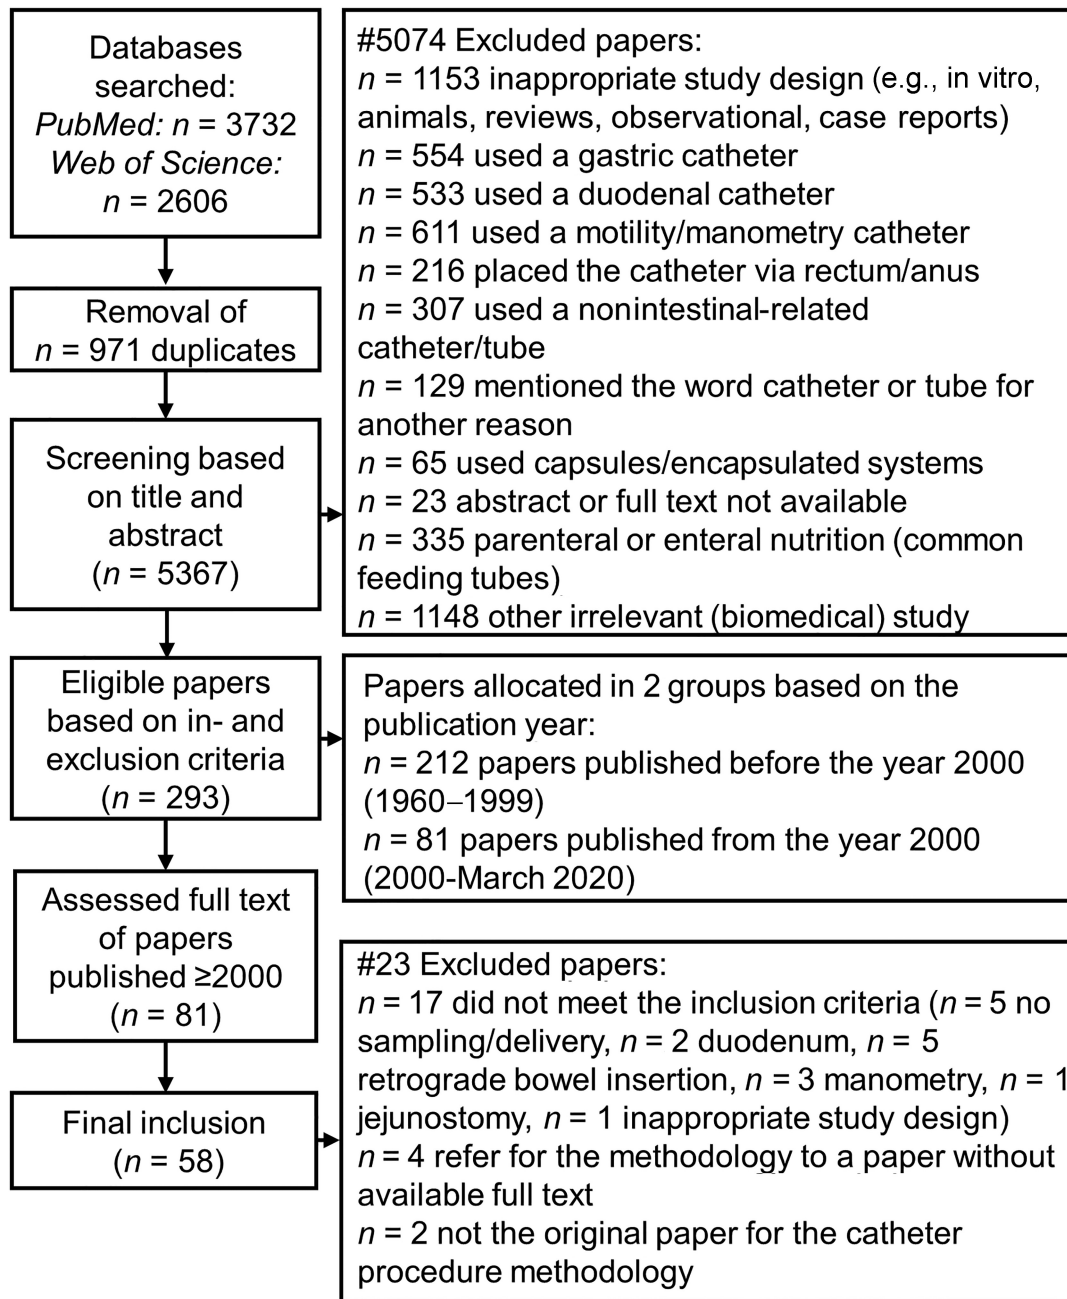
Databases searched: *PubMed:* $n$ = 3732 *Web of Science:* $n$ = 2606

Removal of $n$ = 971 duplicates

Screening based on title and abstract ($n$ = 5367)

Eligible papers based on in- and exclusion criteria ($n$ = 293)

Assessed full text of papers published ≥2000 ($n$ = 81)

Final inclusion ($n$ = 58)

#5074 Excluded papers:
$n$ = 1153 inappropriate study design (e.g., in vitro, animals, reviews, observational, case reports)
$n$ = 554 used a gastric catheter
$n$ = 533 used a duodenal catheter
$n$ = 611 used a motility/manometry catheter
$n$ = 216 placed the catheter via rectum/anus
$n$ = 307 used a nonintestinal-related catheter/tube
$n$ = 129 mentioned the word catheter or tube for another reason
$n$ = 65 used capsules/encapsulated systems
$n$ = 23 abstract or full text not available
$n$ = 335 parenteral or enteral nutrition (common feeding tubes)
$n$ = 1148 other irrelevant (biomedical) study

Papers allocated in 2 groups based on the publication year:
$n$ = 212 papers published before the year 2000 (1960–1999)
$n$ = 81 papers published from the year 2000 (2000-March 2020)

#23 Excluded papers:
$n$ = 17 did not meet the inclusion criteria ($n$ = 5 no sampling/delivery, $n$ = 2 duodenum, $n$ = 5 retrograde bowel insertion, $n$ = 3 manometry, $n$ = 1 jejunostomy, $n$ = 1 inappropriate study design)
$n$ = 4 refer for the methodology to a paper without available full text
$n$ = 2 not the original paper for the catheter procedure methodology